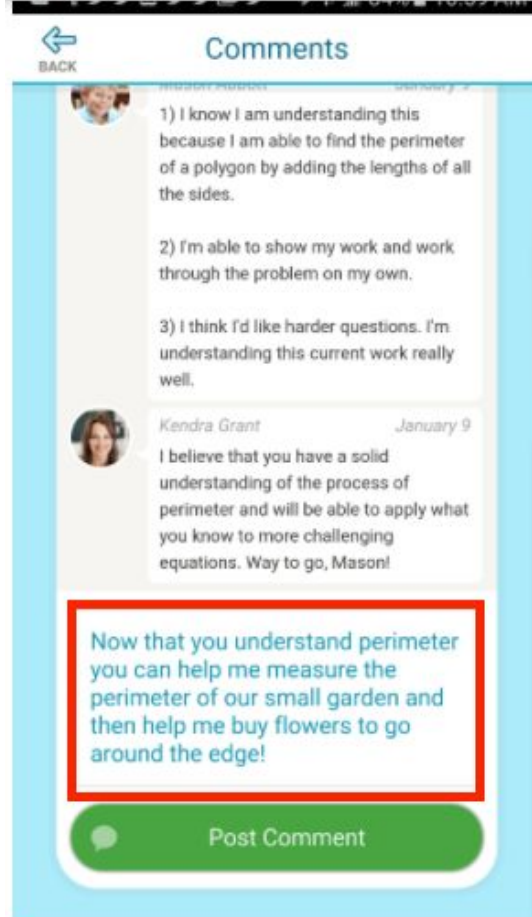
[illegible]

BACK

Comments

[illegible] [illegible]

1) I know I am understanding this because I am able to find the perimeter of a polygon by adding the lengths of all the sides.

2) I'm able to show my work and work through the problem on my own.

3) I think I'd like harder questions. I'm understanding this current work really well.

Kendra Grant January 9

I believe that you have a solid understanding of the process of perimeter and will be able to apply what you know to more challenging equations. Way to go, Mason!

Now that you understand perimeter you can help me measure the perimeter of our small garden and then help me buy flowers to go around the edge!

Post Comment